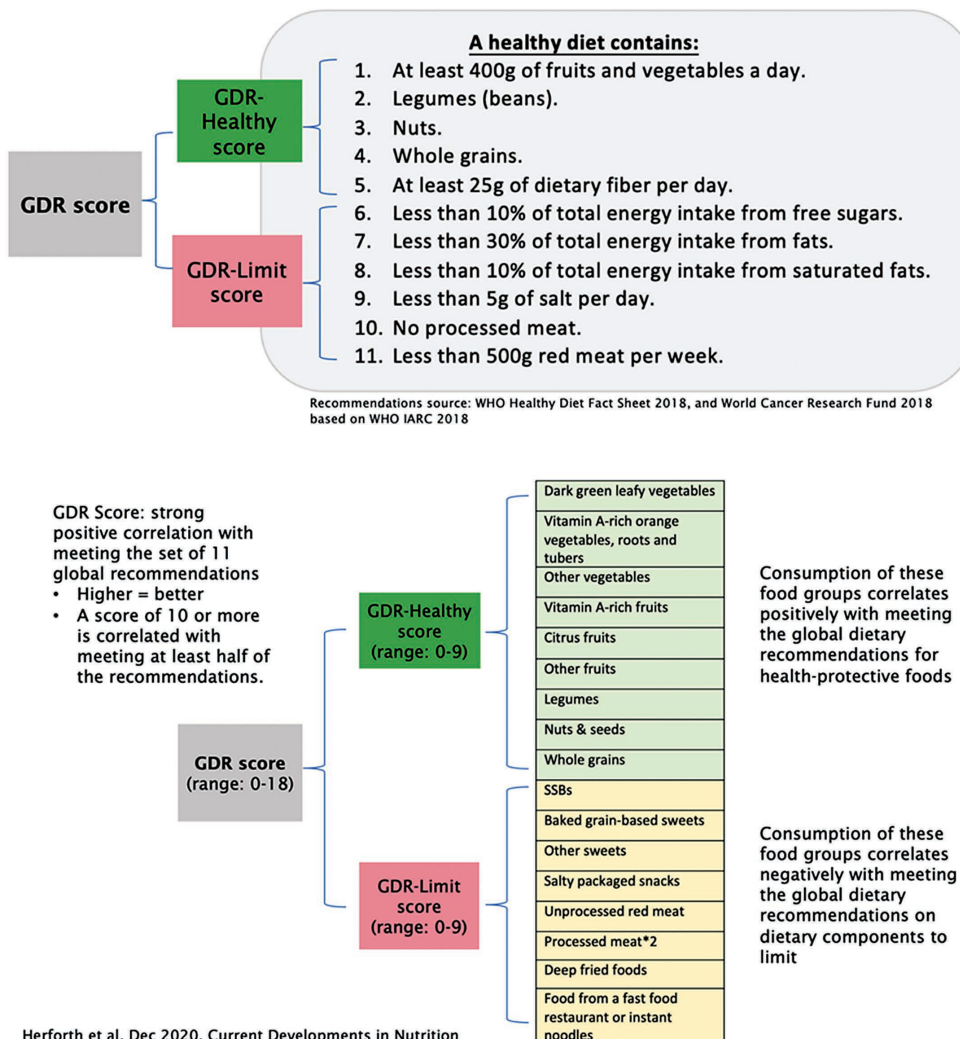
GDR score

GDR-Healthy score

GDR-Limit score

A healthy diet contains:

1. At least 400g of fruits and vegetables a day.
2. Legumes (beans).
3. Nuts.
4. Whole grains.
5. At least 25g of dietary fiber per day.
6. Less than 10% of total energy intake from free sugars.
7. Less than 30% of total energy intake from fats.
8. Less than 10% of total energy intake from saturated fats.
9. Less than 5g of salt per day.
10. No processed meat.
11. Less than 500g red meat per week.

Recommendations source: WHO Healthy Diet Fact Sheet 2018, and World Cancer Research Fund 2018 based on WHO IARC 2018

GDR Score: strong positive correlation with meeting the set of 11 global recommendations
• Higher = better
• A score of 10 or more is correlated with meeting at least half of the recommendations.

GDR score (range: 0-18)

GDR-Healthy score (range: 0-9)

GDR-Limit score (range: 0-9)

| |
|---|
| Dark green leafy vegetables |
| Vitamin A-rich orange vegetables, roots and tubers |
| Other vegetables |
| Vitamin A-rich fruits |
| Citrus fruits |
| Other fruits |
| Legumes |
| Nuts & seeds |
| Whole grains |
| SSBs |
| Baked grain-based sweets |
| Other sweets |
| Salty packaged snacks |
| Unprocessed red meat |
| Processed meat*2 |
| Deep fried foods |
| Food from a fast food restaurant or instant noodles |

Consumption of these food groups correlates positively with meeting the global dietary recommendations for health-protective foods

Consumption of these food groups correlates negatively with meeting the global dietary recommendations on dietary components to limit

Herforth et al. Dec 2020. Current Developments in Nutrition